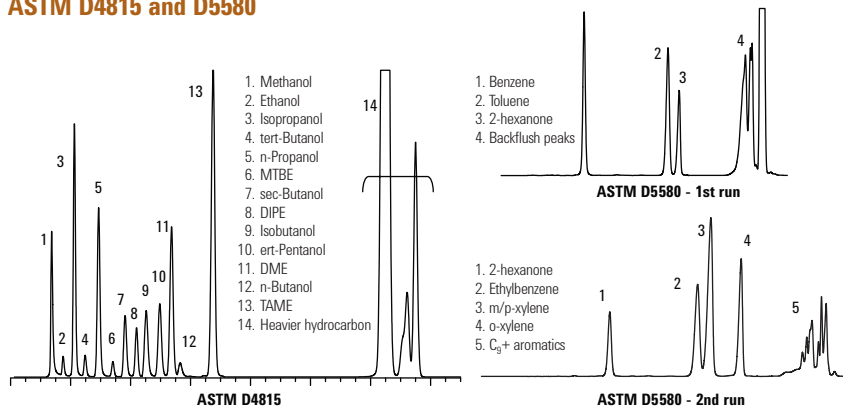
ASTM D4815 and D5580

1. Methanol
2. Ethanol
3. Isopropanol
4. tert-Butanol
5. n-Propanol
6. MTBE
7. sec-Butanol
8. DIPE
9. Isobutanol
10. ert-Pentanol
11. DME
12. n-Butanol
13. TAME
14. Heavier hydrocarbon

1 2 3 4 5 6 7 8 9 10 11 12 13 14

ASTM D4815

1. Benzene
2. Toluene
3. 2-hexanone
4. Backflush peaks

2 3 4

ASTM D5580 - 1st run

1. 2-hexanone
2. Ethylbenzene
3. m/p-xylene
4. o-xylene
5. $C_9$+ aromatics

1 2 3 4 5

ASTM D5580 - 2nd run